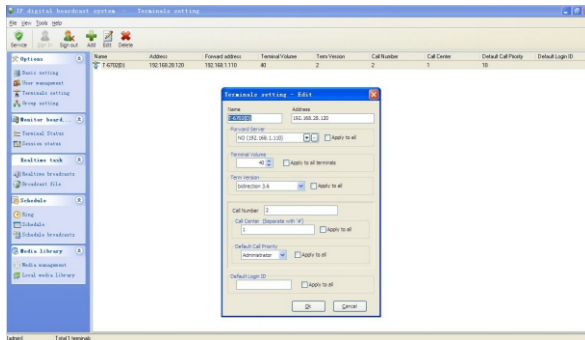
IP digital broadcast system    Terminals setting

File View Tools Help

Service Sign In Sign out Add Edit Delete

Options
Basic setting
User management
Terminals setting
Group setting

Monitor board...
Terminal Status
Session status

Realtime task
Realtime broadcasts
Broadcast File

Schedule
Ring
Schedule
Schedule broadcasts

Media library
Media management
Local media library

| Name | Address | Forward address | Terminal Volume | Term Version | Call Number | Call Center | Default Call Priority | Default Login ID |
|---|---|---|---|---|---|---|---|---|
| T 6702(D) | 192.168.28.120 | 192.168.1.110 | 40 | 2 | 2 | 1 | 10 | |

Terminals setting - Edit

Name
T 6702(D)
Address
192.168.28.120

Forward Server
ND (192.168.1.110)
Apply to all

Terminal Volume
40
Apply to all terminals

Term Version
bidirection 3.6
Apply to all

Call Number 2

Call Center (Separate with ',')
1
Apply to all

Default Call Priority
Administrator
Apply to all

Default Login ID
Apply to all

Ok Cancel

admin Total 1 terminals